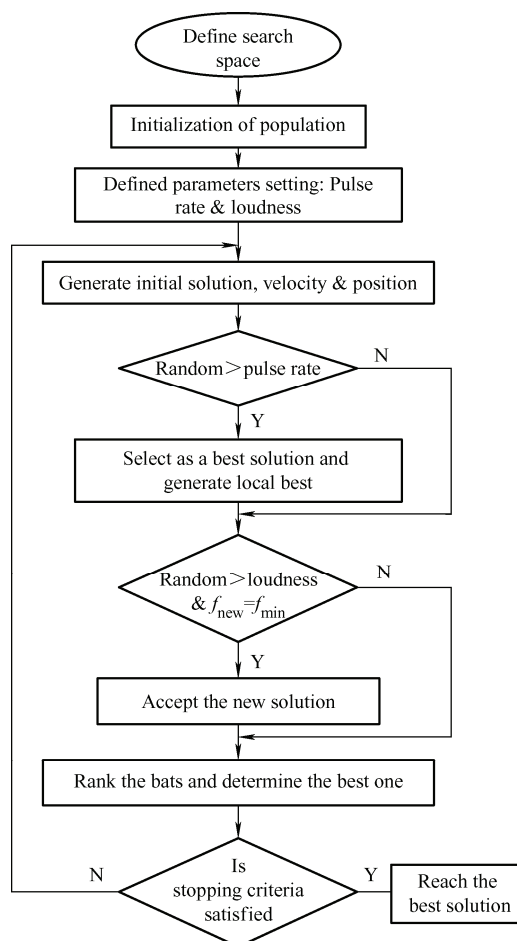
Define search space

Initialization of population

Defined parameters setting: Pulse rate & loudness

Generate initial solution, velocity & position

Random > pulse rate

N

Y

Select as a best solution and generate local best

Random > loudness & $f_{\text{new}} = f_{\text{min}}$

N

Y

Accept the new solution

Rank the bats and determine the best one

Is stopping criteria satisfied

N

Y

Reach the best solution